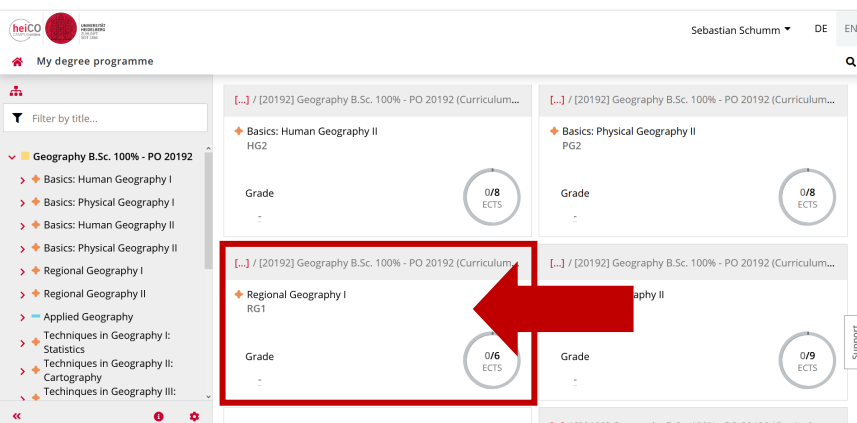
heiCO UNIVERSITÄT HEIDELBERG ZUKUNFT SEIT 1386

Sebastian Schumm DE EN

My degree programme

Filter by title...

Geography B.Sc. 100% - PO 20192
Basics: Human Geography I
Basics: Physical Geography I
Basics: Human Geography II
Basics: Physical Geography II
Regional Geography I
Regional Geography II
Applied Geography
Techniques in Geography I: Statistics
Techniques in Geography II: Cartography
Techinques in Geography III:

«

[...] / [20192] Geography B.Sc. 100% - PO 20192 (Curriculum...
Basics: Human Geography II
HG2
Grade
-
0/8 ECTS

[...] / [20192] Geography B.Sc. 100% - PO 20192 (Curriculum...
Basics: Physical Geography II
PG2
Grade
-
0/8 ECTS

[...] / [20192] Geography B.Sc. 100% - PO 20192 (Curriculum...
Regional Geography I
RG1
Grade
-
0/6 ECTS

[...] / [20192] Geography B.Sc. 100% - PO 20192 (Curriculum...
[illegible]aphy II
Grade
-
0/9 ECTS

Support